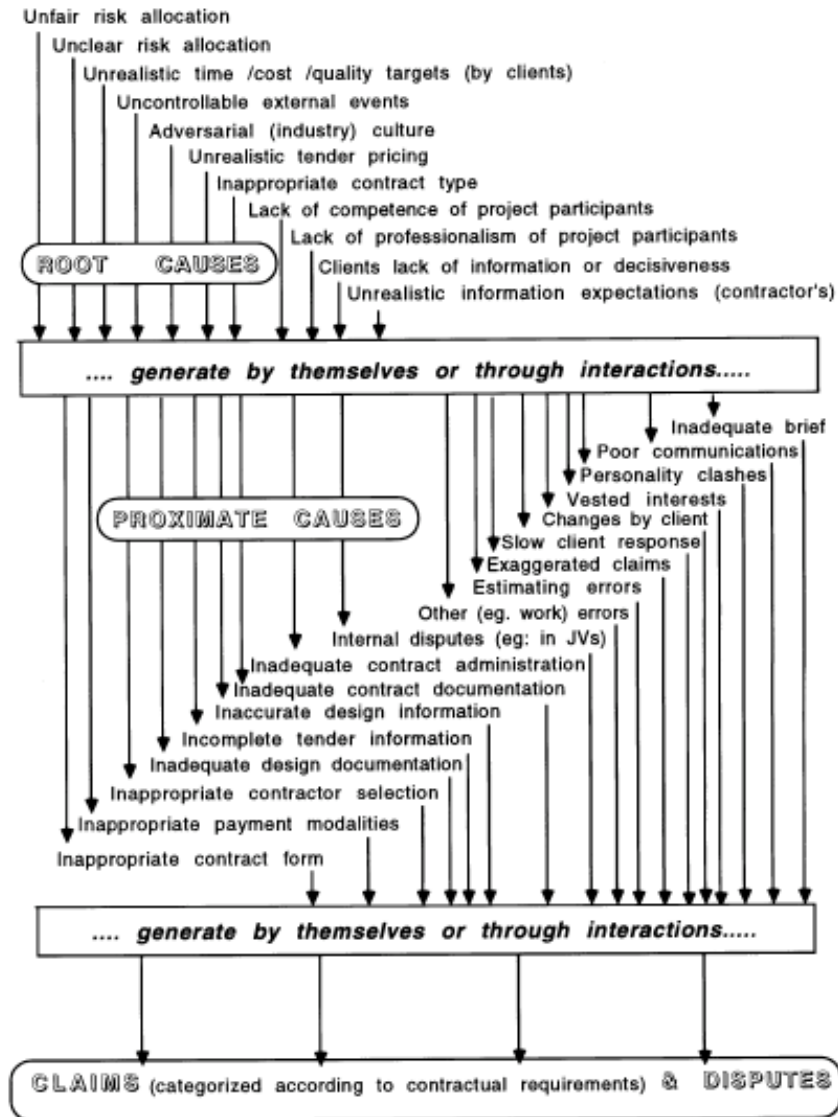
Unfair risk allocation
Unclear risk allocation
Unrealistic time /cost /quality targets (by clients)
Uncontrollable external events
Adversarial (industry) culture
Unrealistic tender pricing
Inappropriate contract type
Lack of competence of project participants
Lack of professionalism of project participants
Clients lack of information or decisiveness
Unrealistic information expectations (contractor's)

ROOT CAUSES

.... generate by themselves or through interactions.....

PROXIMATE CAUSES

Inadequate brief
Poor communications
Personality clashes
Vested interests
Changes by client
Slow client response
Exaggerated claims
Estimating errors
Other (eg. work) errors
Internal disputes (eg: in JVs)
Inadequate contract administration
Inadequate contract documentation
Inaccurate design information
Incomplete tender information
Inadequate design documentation
Inappropriate contractor selection
Inappropriate payment modalities
Inappropriate contract form

.... generate by themselves or through interactions.....

CLAIMS (categorized according to contractual requirements) & DISPUTES